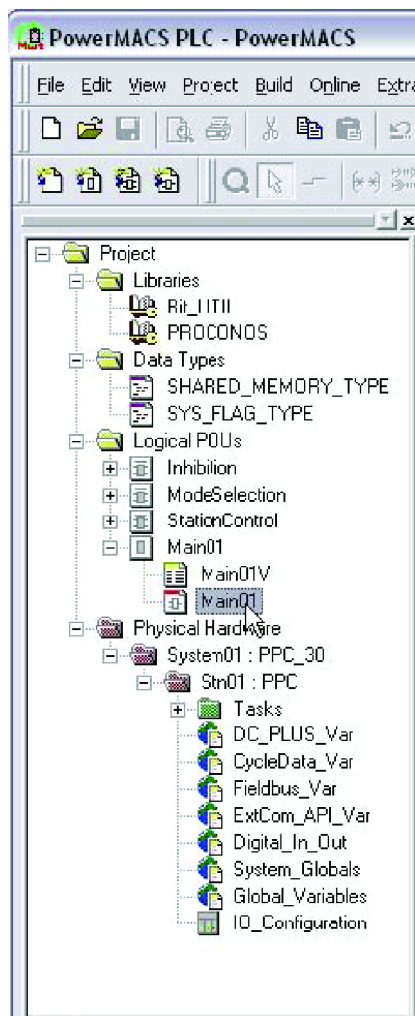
PowerMACS PLC - PowerMACS

File Edit View Project Build Online Extra

Project
Libraries
Bit_UTIL
PROCONOS
Data Types
SHARED_MEMORY_TYPE
SYS_FLAG_TYPE
Logical POUs
Inhibition
ModeSelection
StationControl
Main01
Main01V
Main01
Physical Hardware
System01 : PPC_30
Stn01 : PPC
Tasks
DC_PLUS_Var
CycleData_Var
Fieldbus_Var
ExtCom_API_Var
Digital_In_Out
System_Globals
Global_Variables
IO_Configuration